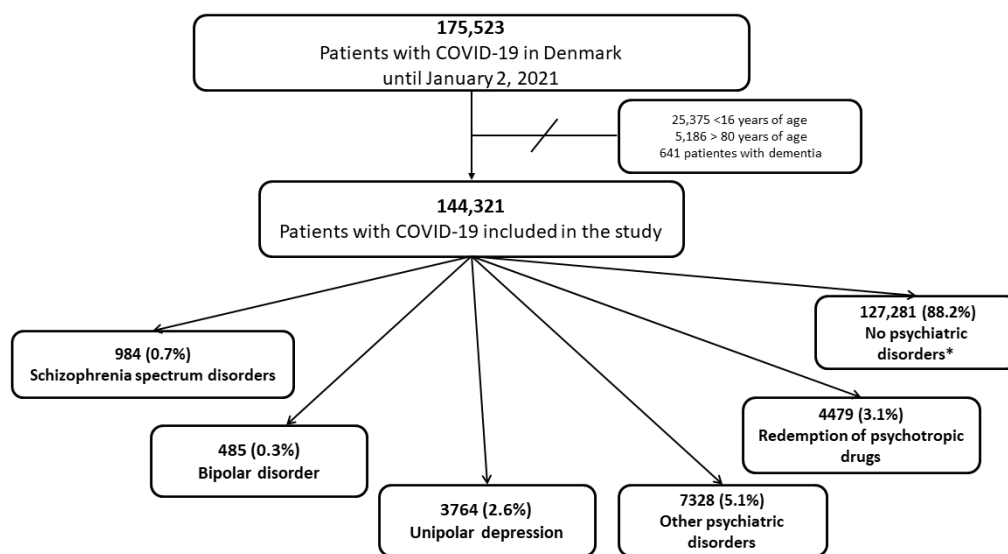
175,523
Patients with COVID-19 in Denmark until January 2, 2021

25,375 <16 years of age
5,186 > 80 years of age
641 patientes with dementia

144,321
Patients with COVID-19 included in the study

127,281 (88.2%)
No psychiatric disorders*

984 (0.7%)
Schizophrenia spectrum disorders

4479 (3.1%)
Redemption of psychotropic drugs

485 (0.3%)
Bipolar disorder

3764 (2.6%)
Unipolar depression

7328 (5.1%)
Other psychiatric disorders